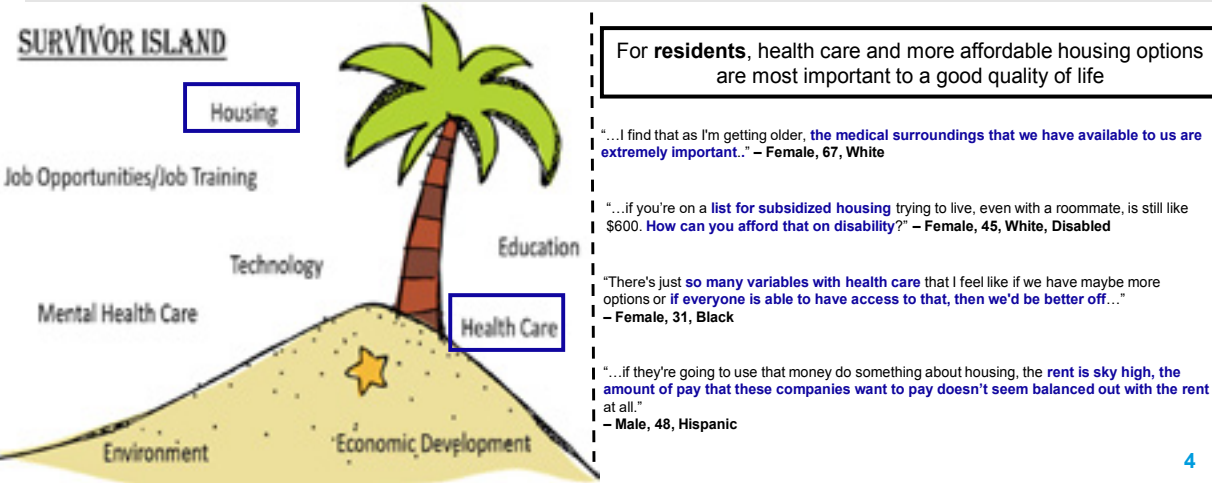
SURVIVOR ISLAND

Housing

Job Opportunities/Job Training

Technology

Education

Mental Health Care

Health Care

Environment

Economic Development

For **residents**, health care and more affordable housing options are most important to a good quality of life

"…I find that as I'm getting older, **the medical surroundings that we have available to us are extremely important**.." **– Female, 67, White**

"…if you're on a **list for subsidized housing** trying to live, even with a roommate, is still like $600. **How can you afford that on disability**?" **– Female, 45, White, Disabled**

"There's just **so many variables with health care** that I feel like if we have maybe more options or **if everyone is able to have access to that, then we'd be better off**…" **– Female, 31, Black**

"…if they're going to use that money do something about housing, the **rent is sky high, the amount of pay that these companies want to pay doesn't seem balanced out with the rent** at all." **– Male, 48, Hispanic**

4